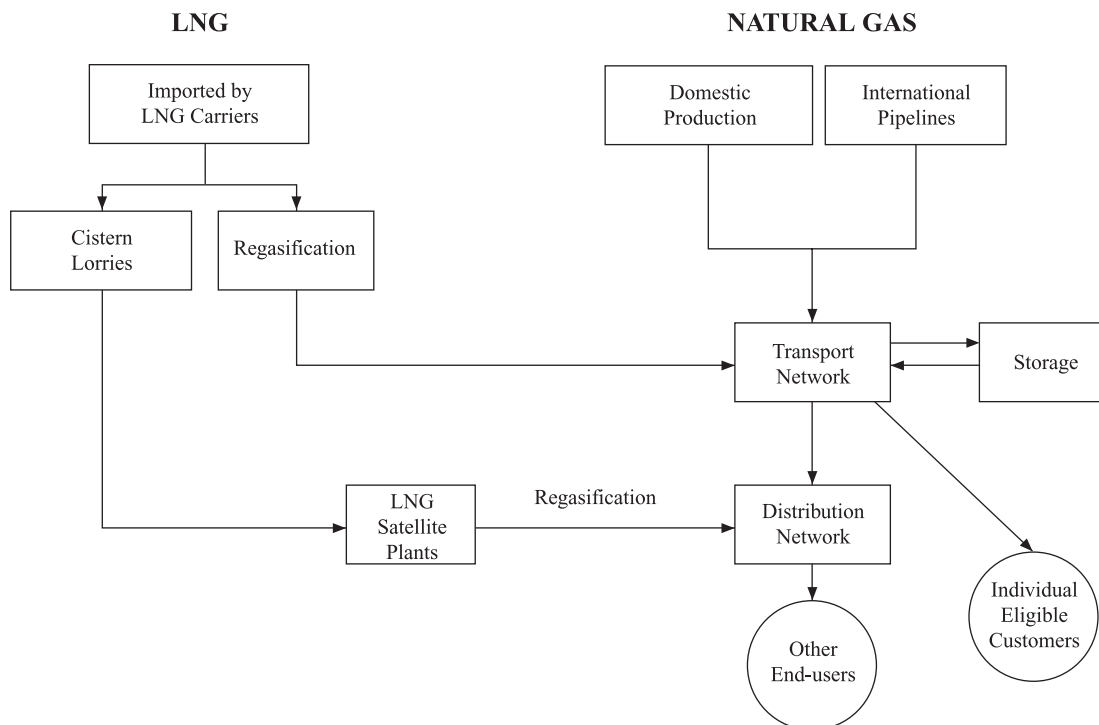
LNG

NATURAL GAS

Imported by LNG Carriers

Domestic Production

International Pipelines

Cistern Lorries

Regasification

Transport Network

Storage

LNG Satellite Plants

Regasification

Distribution Network

Individual Eligible Customers

Other End-users